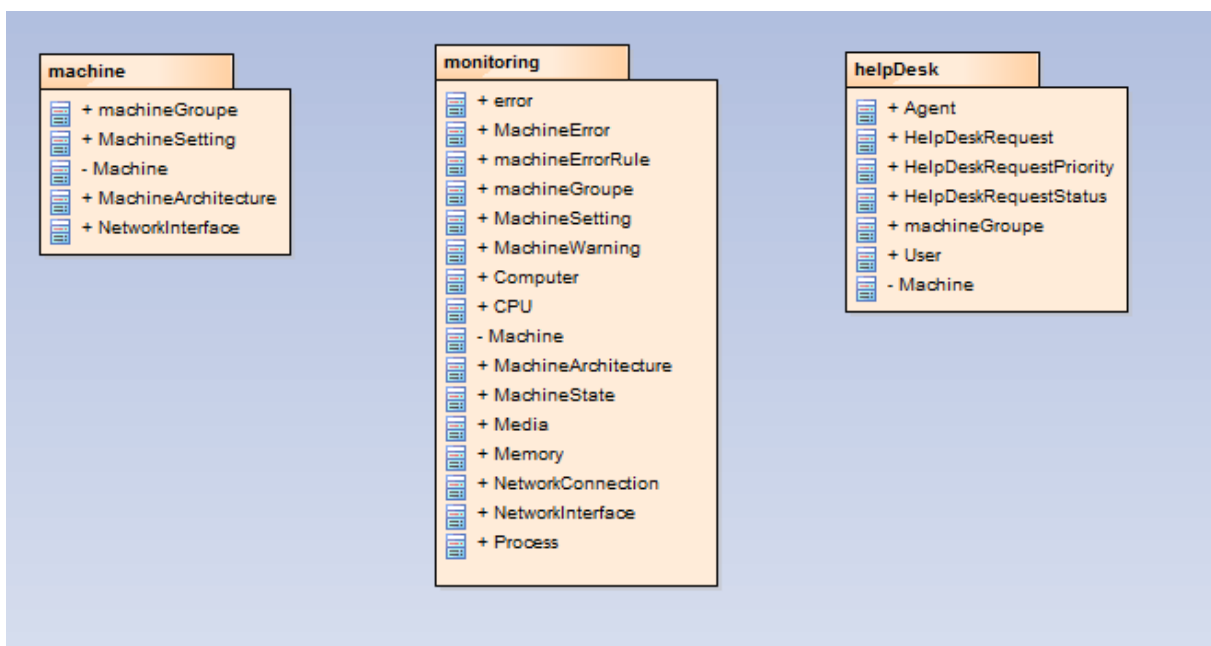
machine

+ machineGroupe
+ MachineSetting
- Machine
+ MachineArchitecture
+ NetworkInterface

monitoring

+ error
+ MachineError
+ machineErrorRule
+ machineGroupe
+ MachineSetting
+ MachineWarning
+ Computer
+ CPU
- Machine
+ MachineArchitecture
+ MachineState
+ Media
+ Memory
+ NetworkConnection
+ NetworkInterface
+ Process

helpDesk

+ Agent
+ HelpDeskRequest
+ HelpDeskRequestPriority
+ HelpDeskRequestStatus
+ machineGroupe
+ User
- Machine